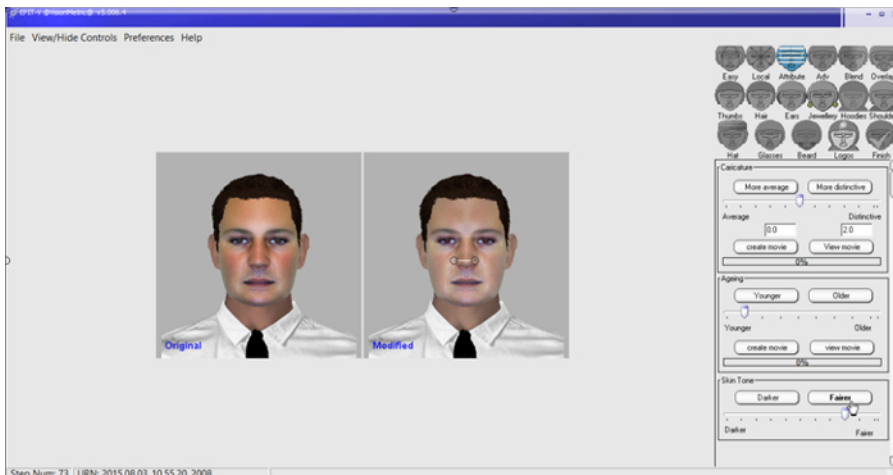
EFIT-V ©VisionMetric v5.006.4

File View/Hide Controls Preferences Help

Easy Local Attribute Adv Blend Overlay

Thumbs Hair Ears Jewellery Hoodies Shoulders

Hat Glasses Beard Logos Finish

Original

Modified

Caricature

More average

More distinctive

Average

Distinctive

0.0

2.0

create movie

View movie

0%

Ageing

Younger

Older

Younger

Older

create movie

view movie

0%

Skin Tone

Darker

Fairer

Darker

Fairer

Step Num: 73 URN: 2015.08.03_10.55.20_2008